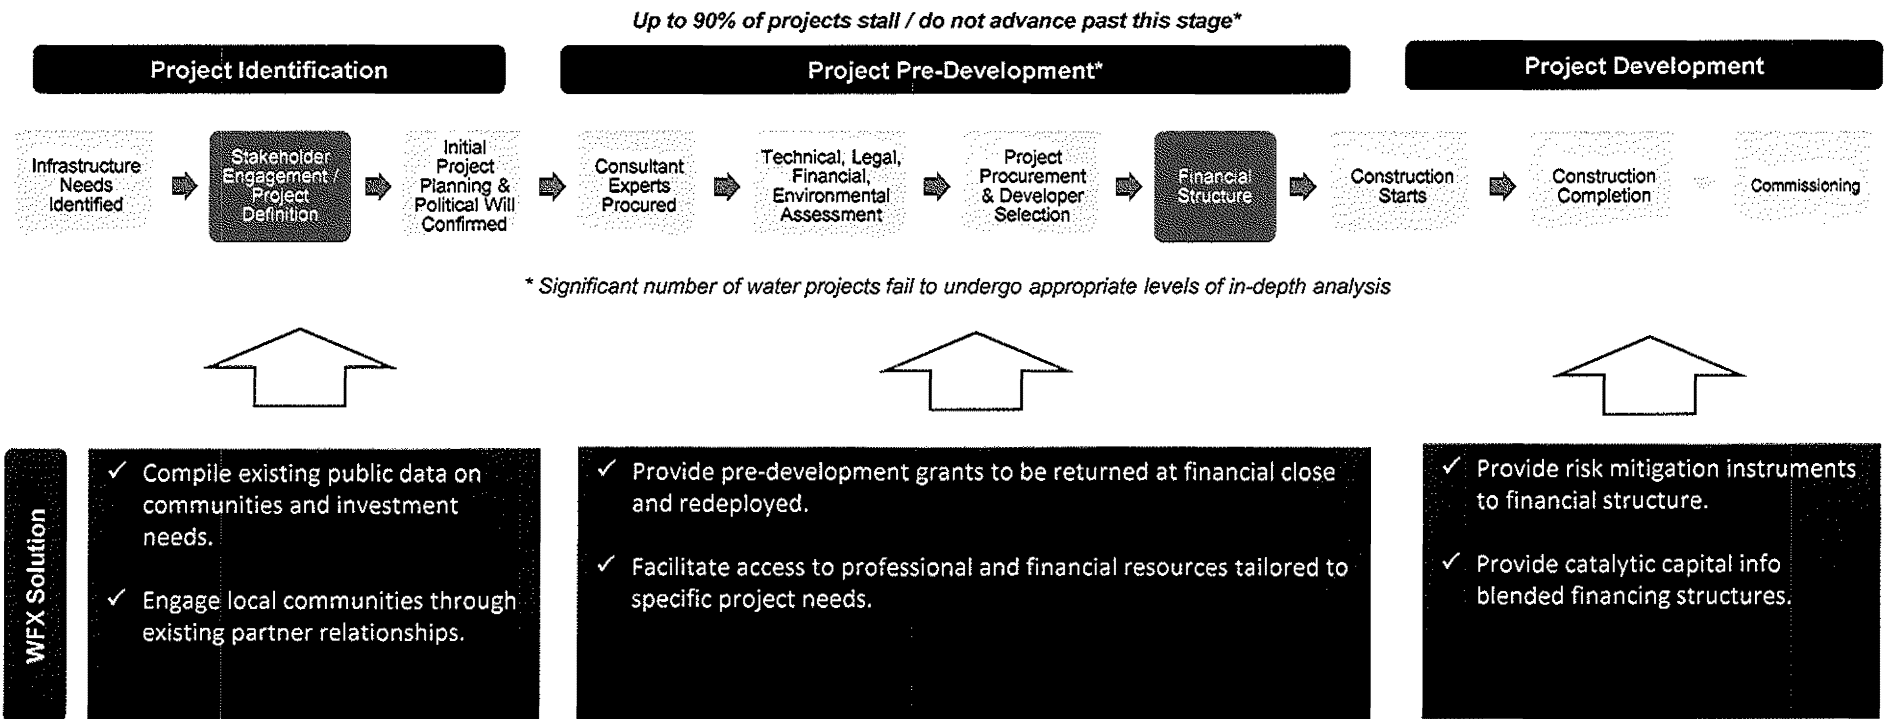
Up to 90% of projects stall / do not advance past this stage*

Project Identification

Project Pre-Development*

Project Development

Infrastructure Needs Identified

Stakeholder Engagement / Project Definition

Initial Project Planning & Political Will Confirmed

Consultant Experts Procured

Technical, Legal, Financial, Environmental Assessment

Project Procurement & Developer Selection

Financial Structure

Construction Starts

Construction Completion

Commissioning

* Significant number of water projects fail to undergo appropriate levels of in-depth analysis

WFX Solution

✓ Compile existing public data on communities and investment needs.

✓ Engage local communities through existing partner relationships.

✓ Provide pre-development grants to be returned at financial close and redeployed.

✓ Facilitate access to professional and financial resources tailored to specific project needs.

✓ Provide risk mitigation instruments to financial structure.

✓ Provide catalytic capital info blended financing structures.